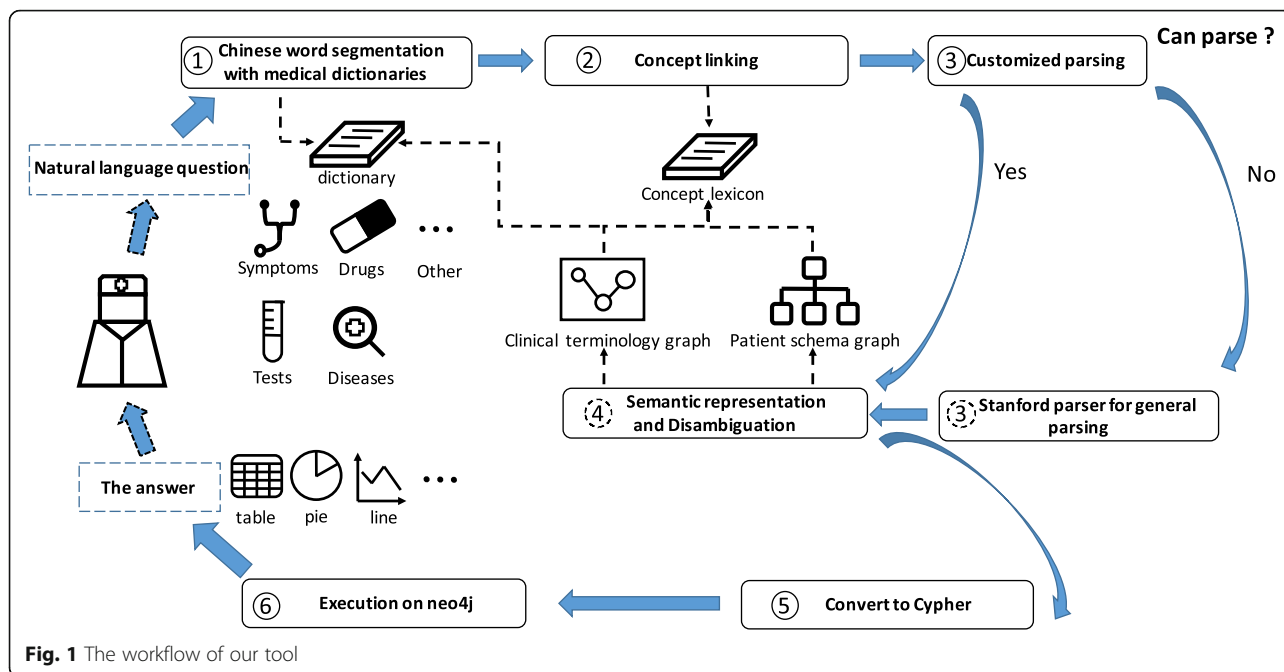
① Chinese word segmentation with medical dictionaries

② Concept linking

③ Customized parsing

Can parse ?

Natural language question

dictionary

Concept lexicon

Yes

No

Symptoms

Drugs

...

Other

Tests

Diseases

Clinical terminology graph

Patient schema graph

④ Semantic representation and Disambiguation

③ Stanford parser for general parsing

The answer

table

pie

line

...

⑥ Execution on neo4j

⑤ Convert to Cypher

**Fig. 1** The workflow of our tool